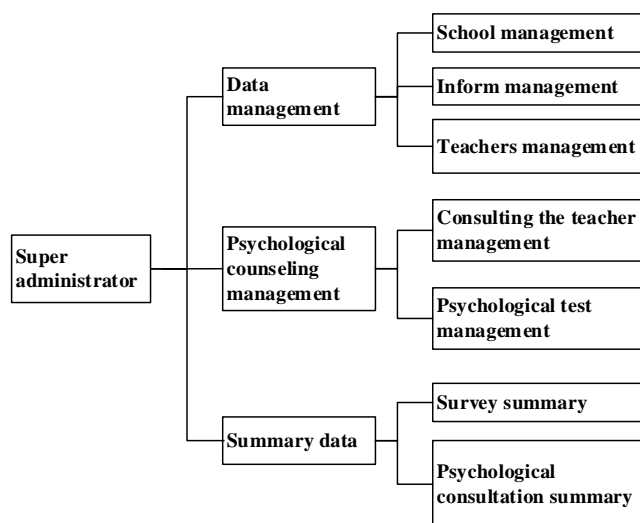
Super administrator

Data management

School management

Inform management

Teachers management

Psychological counseling management

Consulting the teacher management

Psychological test management

Summary data

Survey summary

Psychological consultation summary